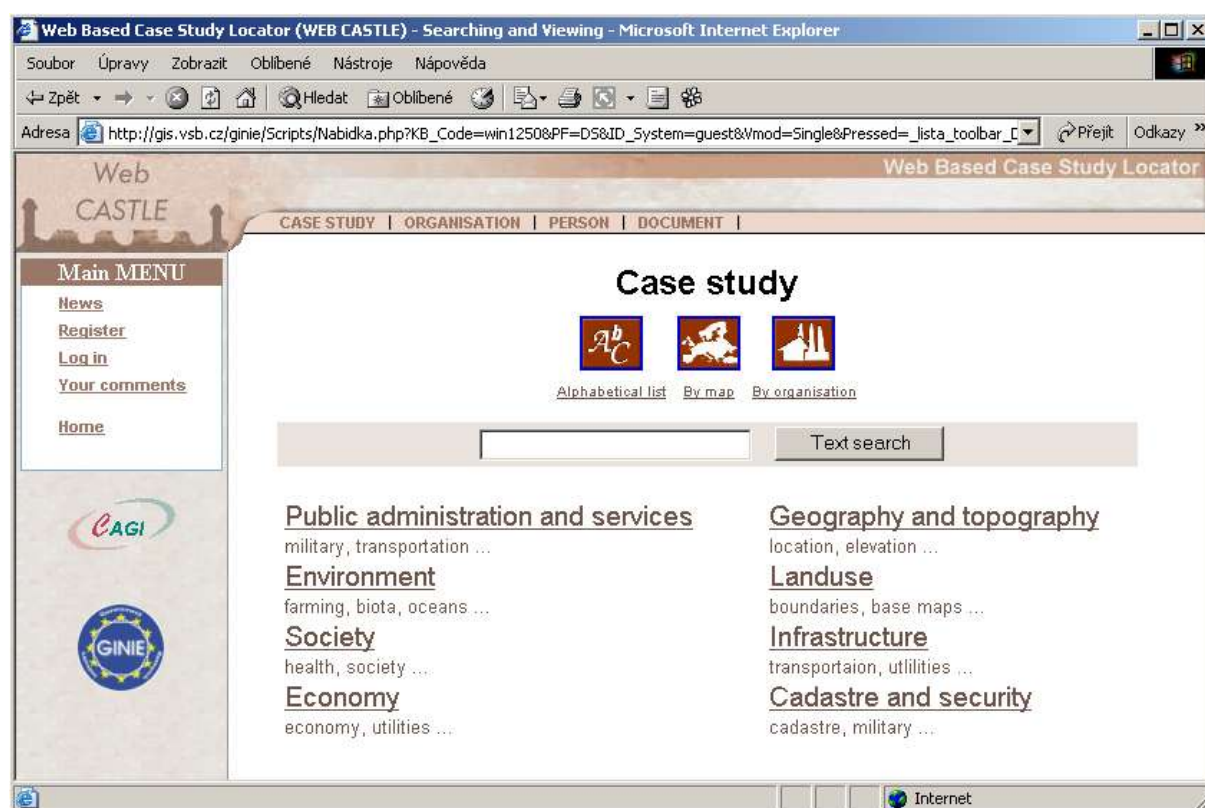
Web Based Case Study Locator (WEB CASTLE) - Searching and Viewing - Microsoft Internet Explorer

Soubor Úpravy Zobrazit Oblíbené Nástroje Nápověda

Zpět Hledat Oblíbené

Adresa http://gis.vsb.cz/ginie/Scripts/Nabidka.php?KB_Code=win1250&PF=DS&ID_System=guest&Vmod=Single&Pressed=_lista_toolbar_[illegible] Přejít Odkazy »

Web CASTLE

Web Based Case Study Locator

CASE STUDY | ORGANISATION | PERSON | DOCUMENT |

Main MENU
News
Register
Log in
Your comments
Home

CAGI

GINIE

Case study

$\mathcal{A}^b_C$

Alphabetical list By map By organisation

Text search

Public administration and services
military, transportation ...

Environment
farming, biota, oceans ...

Society
health, society ...

Economy
economy, utilities ...

Geography and topography
location, elevation ...

Landuse
boundaries, base maps ...

Infrastructure
transportaion, utlilities ...

Cadastre and security
cadastre, military ...

Internet